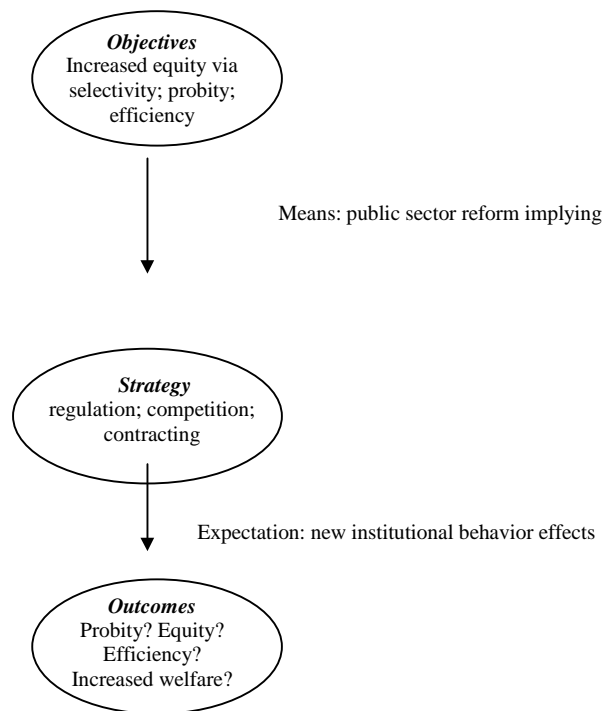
*Objectives*
Increased equity via selectivity; probity; efficiency

Means: public sector reform implying

*Strategy*
regulation; competition; contracting

Expectation: new institutional behavior effects

*Outcomes*
Probity? Equity? Efficiency? Increased welfare?